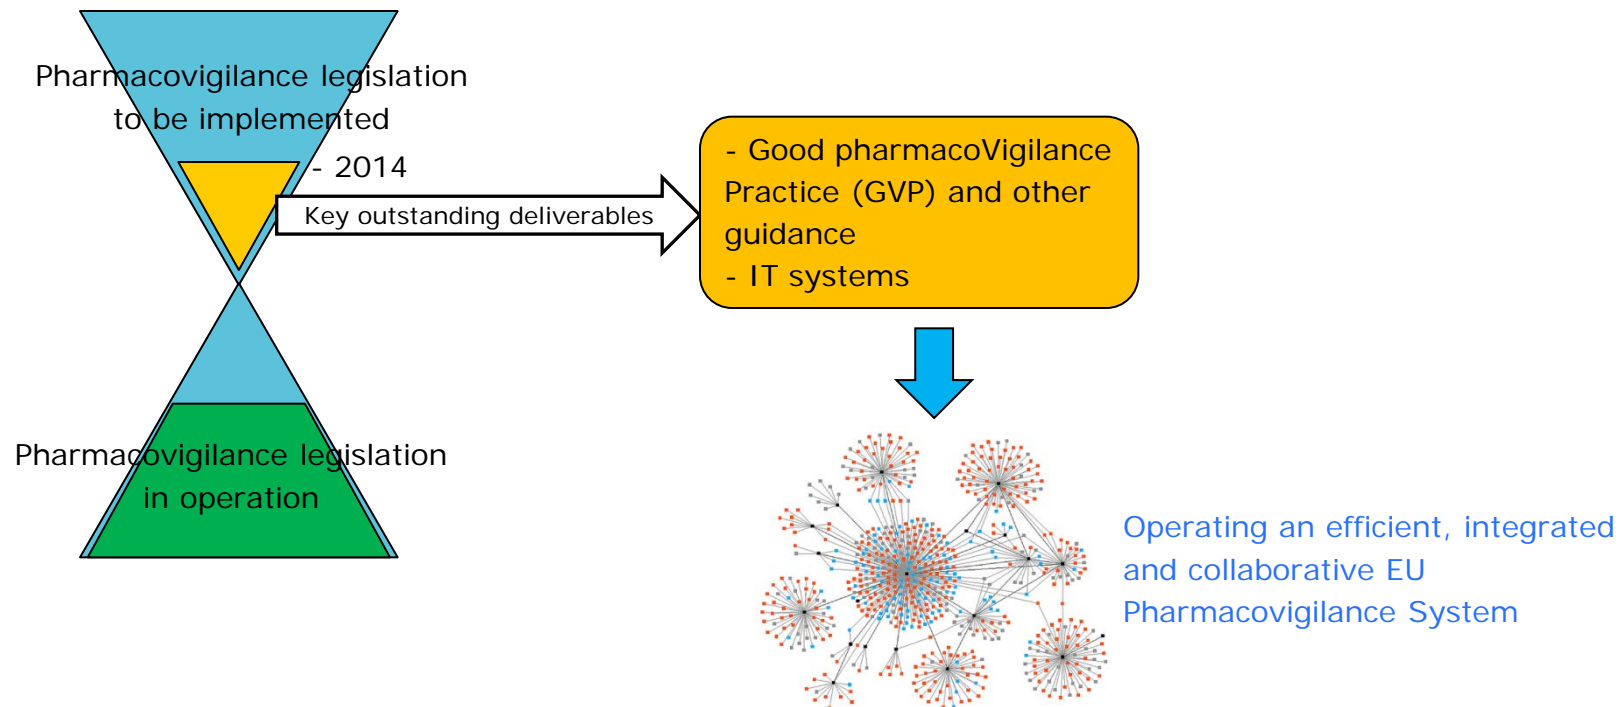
Pharmacovigilance legislation to be implemented

- 2014

Key outstanding deliverables

- Good pharmacoVigilance Practice (GVP) and other guidance
- IT systems

Pharmacovigilance legislation in operation

Operating an efficient, integrated and collaborative EU Pharmacovigilance System